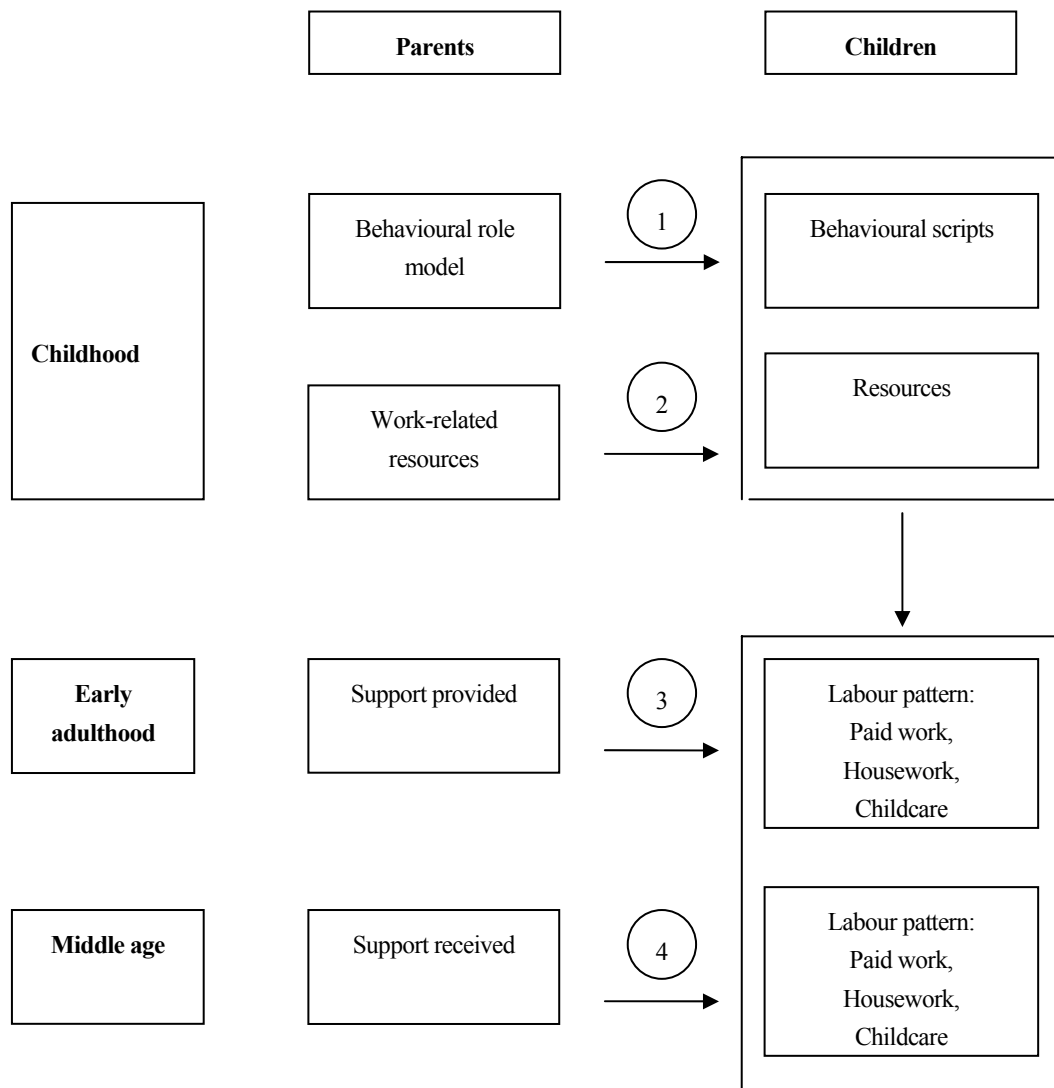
Parents

Children

Childhood

Behavioural role model

1

Behavioural scripts

Work-related resources

2

Resources

Early adulthood

Support provided

3

Labour pattern: Paid work, Housework, Childcare

Middle age

Support received

4

Labour pattern: Paid work, Housework, Childcare